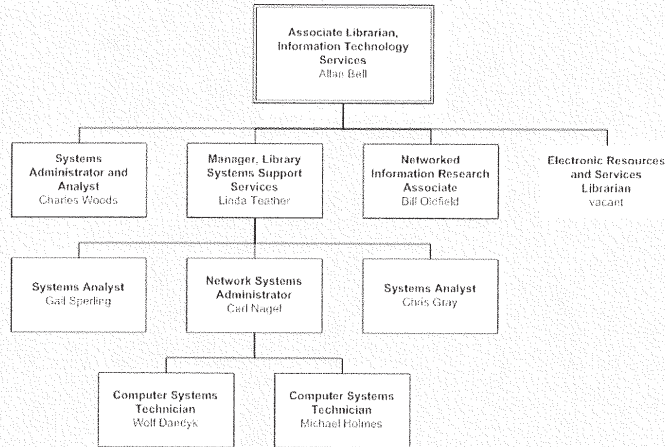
Associate Librarian, Information Technology Services
Allan Bell

Systems Administrator and Analyst
Charles Woods

Manager, Library Systems Support Services
Linda Teather

Networked Information Research Associate
Bill Oldfield

Electronic Resources and Services Librarian
vacant

Systems Analyst
Gail Sperling

Network Systems Administrator
Carl Nagel

Systems Analyst
Chris Gray

Computer Systems Technician
Wolf Dandyk

Computer Systems Technician
Michael Holmes